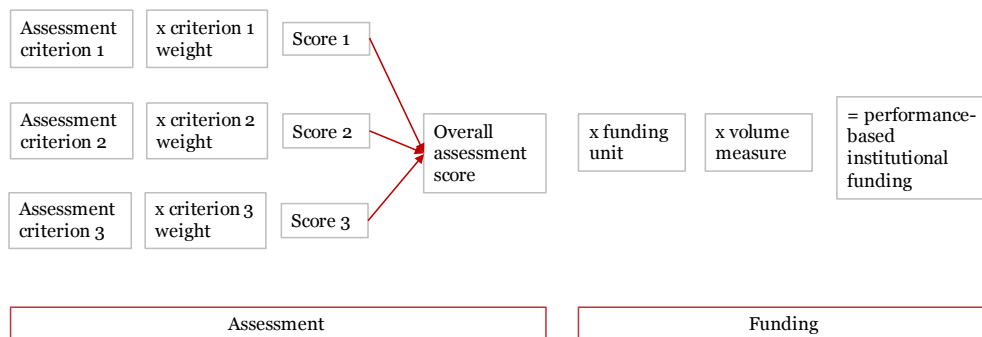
Assessment criterion 1

x criterion 1 weight

Score 1

Assessment criterion 2

x criterion 2 weight

Score 2

Assessment criterion 3

x criterion 3 weight

Score 3

Overall assessment score

x funding unit

x volume measure

= performance-based institutional funding

Assessment

Funding